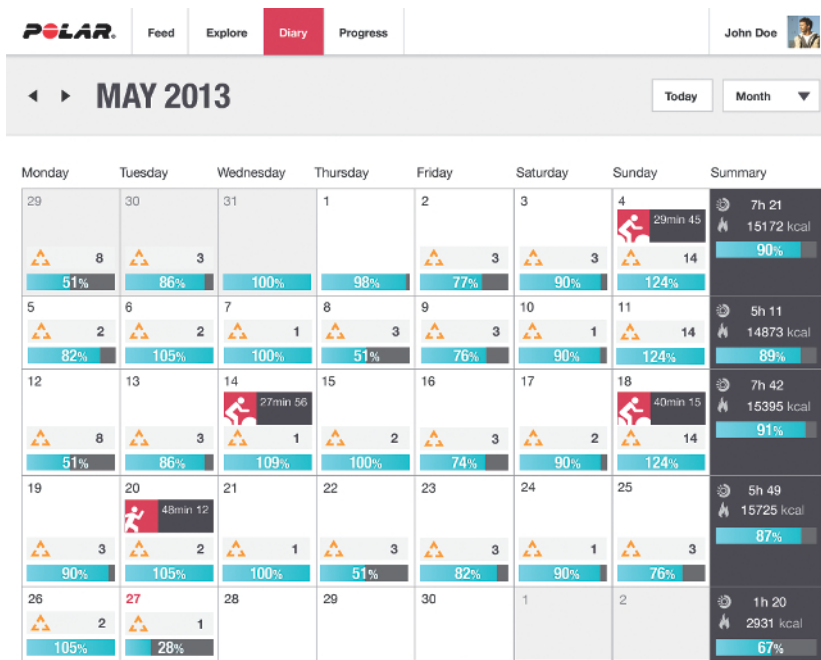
POLAR. Feed Explore Diary Progress John Doe

MAY 2013

Today Month

| Monday | Tuesday | Wednesday | Thursday | Friday | Saturday | Sunday | Summary |
|---|---|---|---|---|---|---|---|
| 29 8 51% | 30 3 86% | 31 100% | 1 98% | 2 3 77% | 3 3 90% | 4 29min 45 14 124% | 7h 21 15172 kcal 90% |
| 5 2 82% | 6 2 105% | 7 1 100% | 8 3 51% | 9 3 76% | 10 1 90% | 11 14 124% | 5h 11 14873 kcal 89% |
| 12 8 51% | 13 3 86% | 14 27min 56 1 109% | 15 2 100% | 16 3 74% | 17 2 90% | 18 40min 15 14 124% | 7h 42 15395 kcal 91% |
| 19 3 90% | 20 48min 12 2 105% | 21 1 100% | 22 3 51% | 23 3 82% | 24 1 90% | 25 3 76% | 5h 49 15725 kcal 87% |
| 26 2 105% | 27 1 28% | 28 | 29 | 30 | 1 | 2 | 1h 20 2931 kcal 67% |